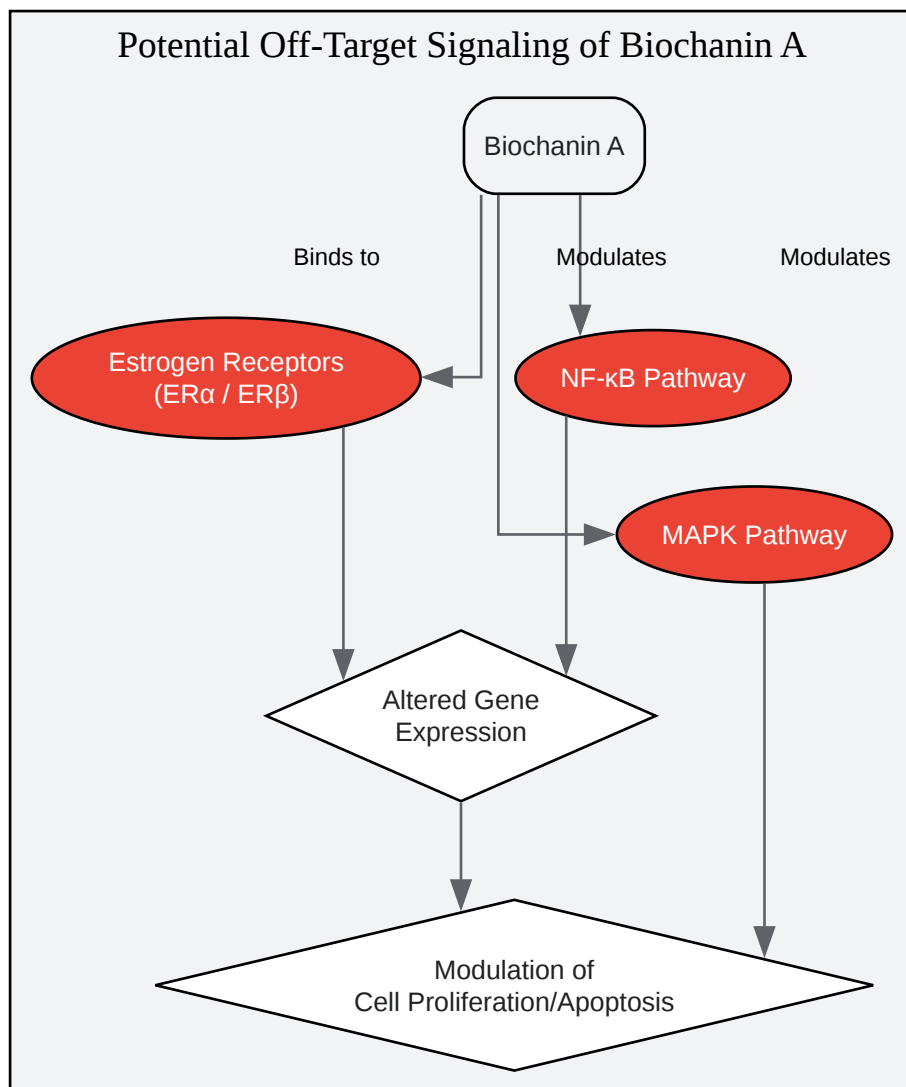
Potential Off-Target Signaling of Biochanin A

Biochanin A

Binds to

Modulates

Modulates

Estrogen Receptors (ERα / ERβ)

NF-κB Pathway

MAPK Pathway

Altered Gene Expression

Modulation of Cell Proliferation/Apoptosis